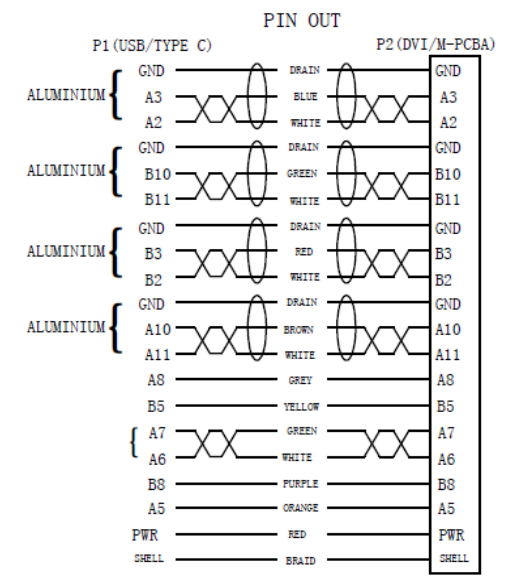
PIN OUT

P1(USB/TYPE C)

P2(DVI/M-PCBA)

| P1 | | Wire | P2 |
|---|---|---|---|
| ALUMINIUM | GND | DRAIN | GND |
| | A3 | BLUE | A3 |
| | A2 | WHITE | A2 |
| ALUMINIUM | GND | DRAIN | GND |
| | B10 | GREEN | B10 |
| | B11 | WHITE | B11 |
| ALUMINIUM | GND | DRAIN | GND |
| | B3 | RED | B3 |
| | B2 | WHITE | B2 |
| ALUMINIUM | GND | DRAIN | GND |
| | A10 | BROWN | A10 |
| | A11 | WHITE | A11 |
| | A8 | GREY | A8 |
| | B5 | YELLOW | B5 |
| | A7 | GREEN | A7 |
| | A6 | WHITE | A6 |
| | B8 | PURPLE | B8 |
| | A5 | ORANGE | A5 |
| | PWR | RED | PWR |
| | SHELL | BRAID | SHELL |